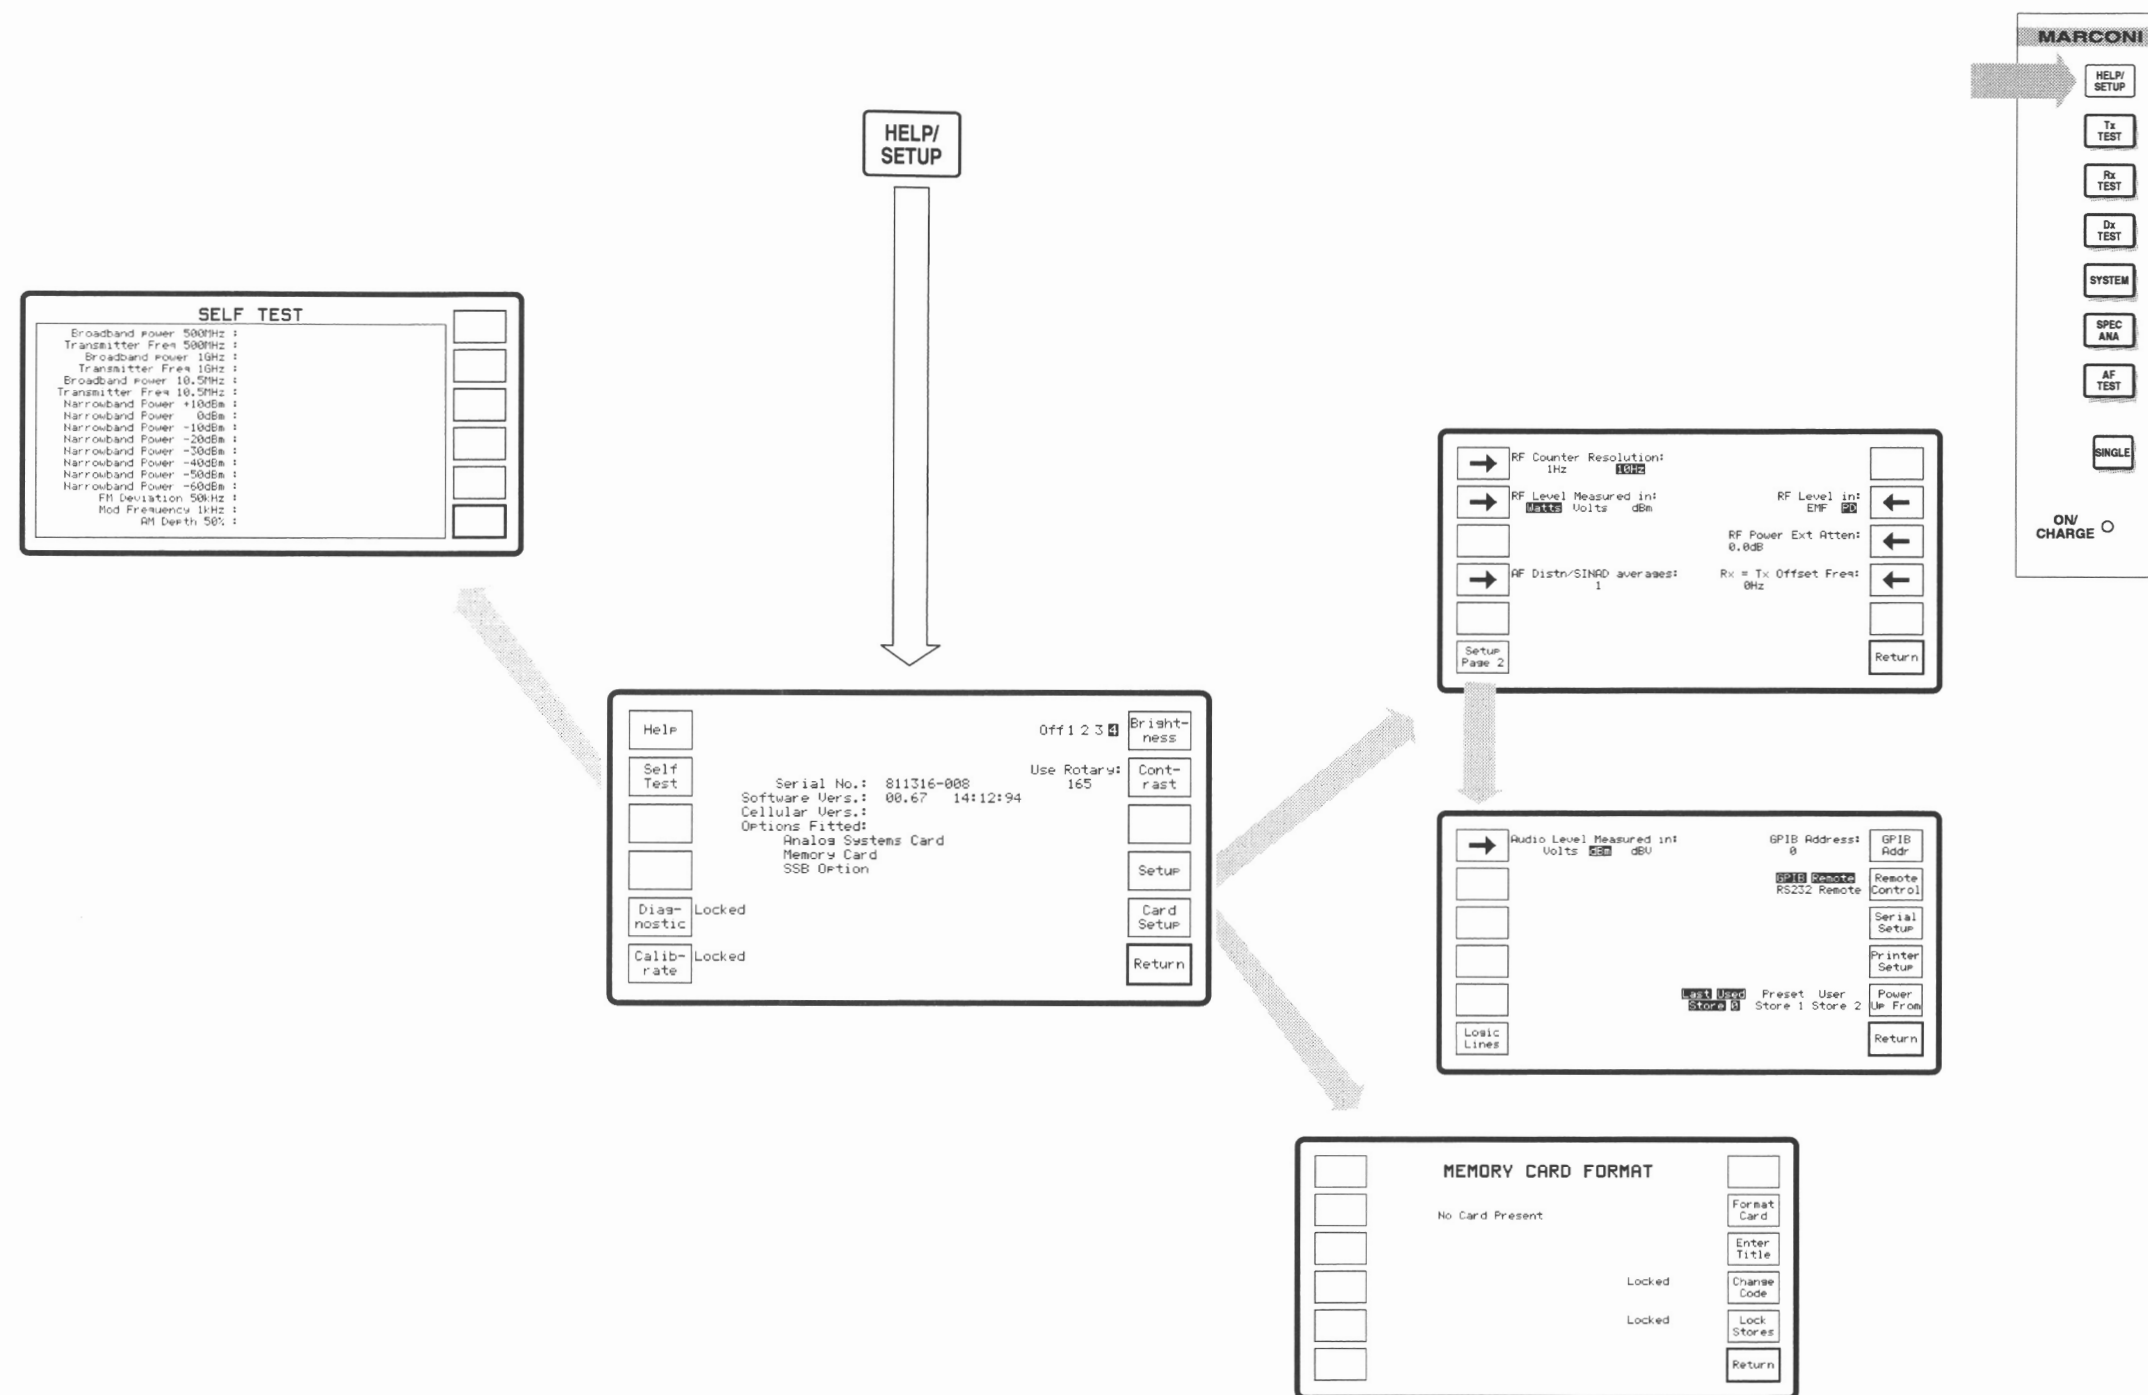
MARCONI

HELP/ SETUP

Tx TEST

Rx TEST

Dx TEST

SYSTEM

SPEC ANA

AF TEST

SINGLE

ON/ CHARGE

HELP/ SETUP

SELF TEST

Broadband power 500MHz :
Transmitter Freq 500MHz :
Broadband power 1GHz :
Transmitter Freq 1GHz :
Broadband power 10.5MHz :
Transmitter Freq 10.5MHz :
Narrowband Power +10dBm :
Narrowband Power 0dBm :
Narrowband Power -10dBm :
Narrowband Power -20dBm :
Narrowband Power -30dBm :
Narrowband Power -40dBm :
Narrowband Power -50dBm :
Narrowband Power -60dBm :
FM Deviation 50kHz :
Mod Frequency 1kHz :
AM Depth 50% :

RF Counter Resolution:
1Hz 10Hz

RF Level Measured in:
Watts Volts dBm

RF Level in:
EMF PD

RF Power Ext Atten:
0.0dB

AF Distn/SINAD averages:
1

Rx = Tx Offset Freq:
0Hz

Setup Page 2

Return

Help

Self Test

Diag-nostic Locked

Calib-rate Locked

Off 1 2 3 4

Bright-ness

Use Rotary:
165

Cont-rast

Serial No.: 811316-008
Software Vers.: 00.67 14:12:94
Cellular Vers.:
Options Fitted:
Analog Systems Card
Memory Card
SSB Option

Setup

Card Setup

Return

Audio Level Measured in:
Volts dBm dBV

GPIB Address:
0

GPIB Addr

GPIB Remote
RS232 Remote

Remote Control

Serial Setup

Printer Setup

Last Used Store 0 Preset Store 1 User Store 2

Power Up From

Logic Lines

Return

MEMORY CARD FORMAT

No Card Present

Format Card

Enter Title

Locked

Change Code

Locked

Lock Stores

Return